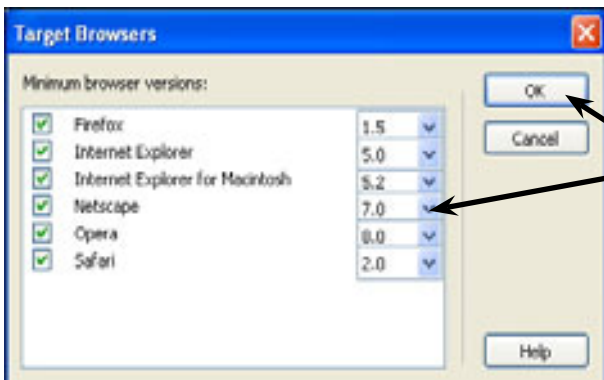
Target Browsers

Minimum browser versions:

| Firefox | 1.5 |
|---|---|
| Internet Explorer | 5.0 |
| Internet Explorer for Macintosh | 5.2 |
| Netscape | 7.0 |
| Opera | 8.0 |
| Safari | 2.0 |

OK

Cancel

Help